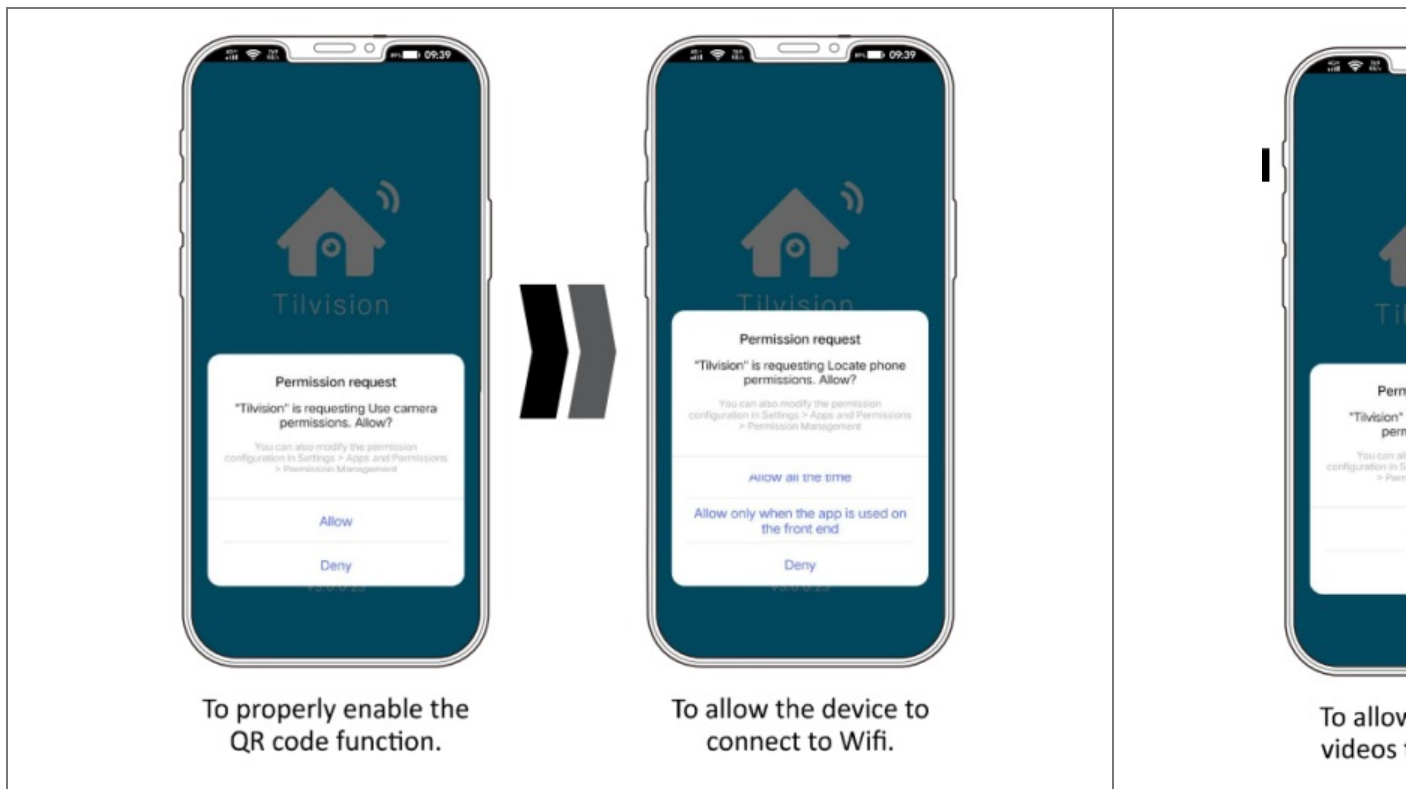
09:39

Tilvision

Permission request

"Tilvision" is requesting Use camera permissions. Allow?

You can also modify the permission configuration in Settings > Apps and Permissions > Permission Management

Allow

Deny

V3.0.0.25

To properly enable the QR code function.

09:39

Tilvision

Permission request

"Tilvision" is requesting Locate phone permissions. Allow?

You can also modify the permission configuration in Settings > Apps and Permissions > Permission Management

Allow all the time

Allow only when the app is used on the front end

Deny

V3.0.0.25

To allow the device to connect to Wifi.

Til

Perm

"Tilvision" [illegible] perm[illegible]

You can al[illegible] configuration in S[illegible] > Perm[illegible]

To allow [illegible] videos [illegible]